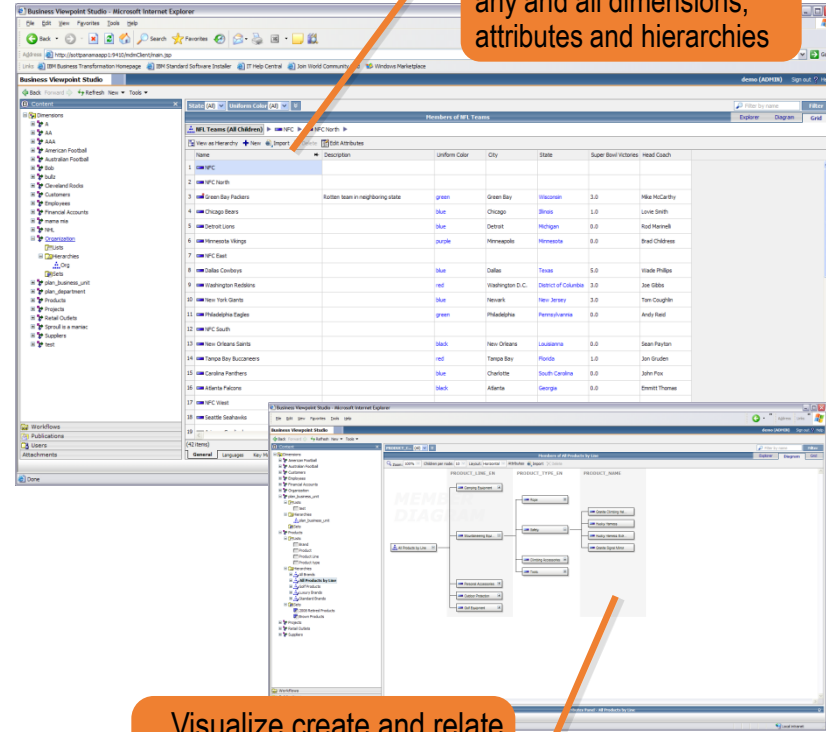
Business Viewpoint Studio - Microsoft Internet Explorer

any and all dimensions, attributes and hierarchies

File Edit View Favorites Tools Help

Back Search Favorites

Address http://sottpanamaapp1:9410/mdmClient/main.jsp

Links IBM Business Transformation Homepage IBM Standard Software Installer IT Help Central Join World Community Windows Marketplace

Business Viewpoint Studio

demo (ADMIN) Sign out

Back Forward Refresh New Tools

Content

Dimensions
A
AA
AAA
American Football
Australian Football
Bob
bullz
Cleveland Rocks
Customers
Employees
Financial Accounts
mama mia
NHL
Organization
Lists
Hierarchies
Org
Sets
plan_business_unit
plan_department
Products
Projects
Retail Outlets
Sproull is a maniac
Suppliers
test

State (All) Uniform Color (All)

Filter by name Filter

Members of NFL Teams

Explorer Diagram Grid

NFL Teams (All Children) NFC NFC North

View as Hierarchy New Import Delete Edit Attributes

| | Name | Description | Uniform Color | City | State | Super Bowl Victories | Head Coach |
|---|---|---|---|---|---|---|---|
| 1 | NFC | | | | | | |
| 2 | NFC North | | | | | | |
| 3 | Green Bay Packers | Rotten team in neighboring state | green | Green Bay | Wisconsin | 3.0 | Mike McCarthy |
| 4 | Chicago Bears | | blue | Chicago | Illinois | 1.0 | Lovie Smith |
| 5 | Detroit Lions | | blue | Detroit | Michigan | 0.0 | Rod Marinelli |
| 6 | Minnesota Vikings | | purple | Minneapolis | Minnesota | 0.0 | Brad Childress |
| 7 | NFC East | | | | | | |
| 8 | Dallas Cowboys | | blue | Dallas | Texas | 5.0 | Wade Phillips |
| 9 | Washington Redskins | | red | Washington D.C. | District of Columbia | 3.0 | Joe Gibbs |
| 10 | New York Giants | | blue | Newark | New Jersey | 3.0 | Tom Coughlin |
| 11 | Philadelphia Eagles | | green | Philadelphia | Pennsylvania | 0.0 | Andy Reid |
| 12 | NFC South | | | | | | |
| 13 | New Orleans Saints | | black | New Orleans | Louisiana | 0.0 | Sean Payton |
| 14 | Tampa Bay Buccaneers | | red | Tampa Bay | Florida | 1.0 | Jon Gruden |
| 15 | Carolina Panthers | | blue | Charlotte | South Carolina | 0.0 | John Fox |
| 16 | Atlanta Falcons | | black | Atlanta | Georgia | 0.0 | Emmitt Thomas |
| 17 | NFC West | | | | | | |
| 18 | Seattle Seahawks | | | | | | |
| 19 | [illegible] | | | | | | |

(42 items)

General Languages Key Mi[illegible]

Workflows
Publications
Users
Attachments

Done

Business Viewpoint Studio - Microsoft Internet Explorer

Business Viewpoint Studio

demo (ADMIN)

Members of All Products by Line

Explorer Diagram Grid

PRODUCT_LINE_EN PRODUCT_TYPE_EN PRODUCT_NAME

MEMBER DIAGRAM

All Products by Line
Camping Equipment
Mountaineering Equipment
Personal Accessories
Outdoor Protection
Golf Equipment
Rope
Safety
Climbing Accessories
Tools

Workflows

Visualize create and relate